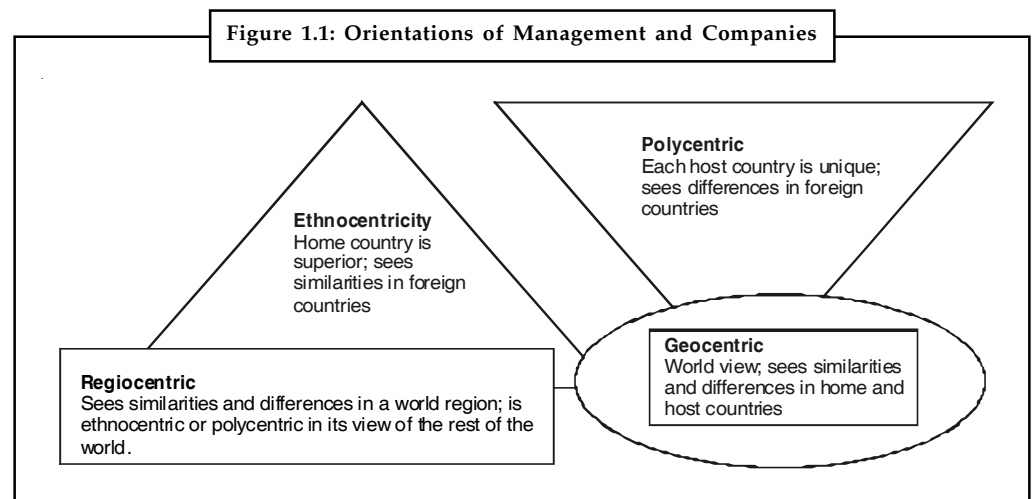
Figure 1.1: Orientations of Management and Companies

Polycentric
Each host country is unique; sees differences in foreign countries

Ethnocentricity
Home country is superior; sees similarities in foreign countries

Geocentric
World view; sees similarities and differences in home and host countries

Regiocentric
Sees similarities and differences in a world region; is ethnocentric or polycentric in its view of the rest of the world.